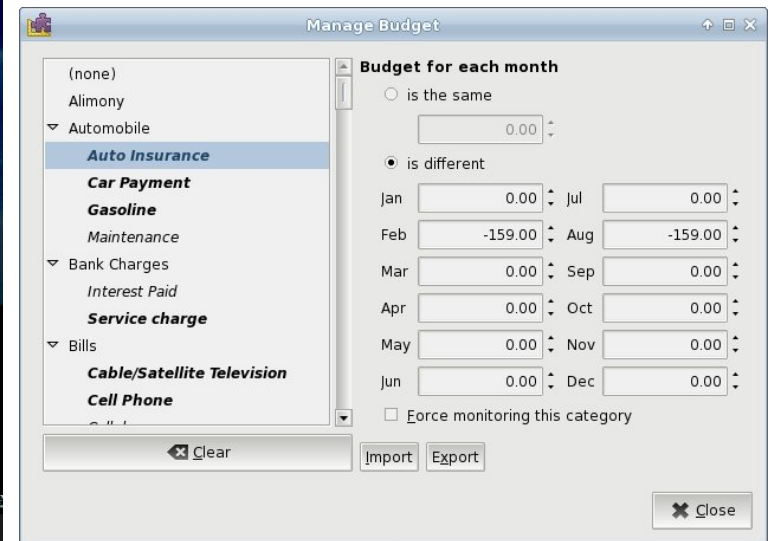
Manage Budget

(none)
Alimony
Automobile
Auto Insurance
Car Payment
Gasoline
Maintenance
Bank Charges
Interest Paid
Service charge
Bills
Cable/Satellite Television
Cell Phone
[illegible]

Clear

Budget for each month
is the same
0.00
is different

| Jan | 0.00 | Jul | 0.00 |
|---|---|---|---|
| Feb | -159.00 | Aug | -159.00 |
| Mar | 0.00 | Sep | 0.00 |
| Apr | 0.00 | Oct | 0.00 |
| May | 0.00 | Nov | 0.00 |
| Jun | 0.00 | Dec | 0.00 |

Force monitoring this category

Import Export

Close